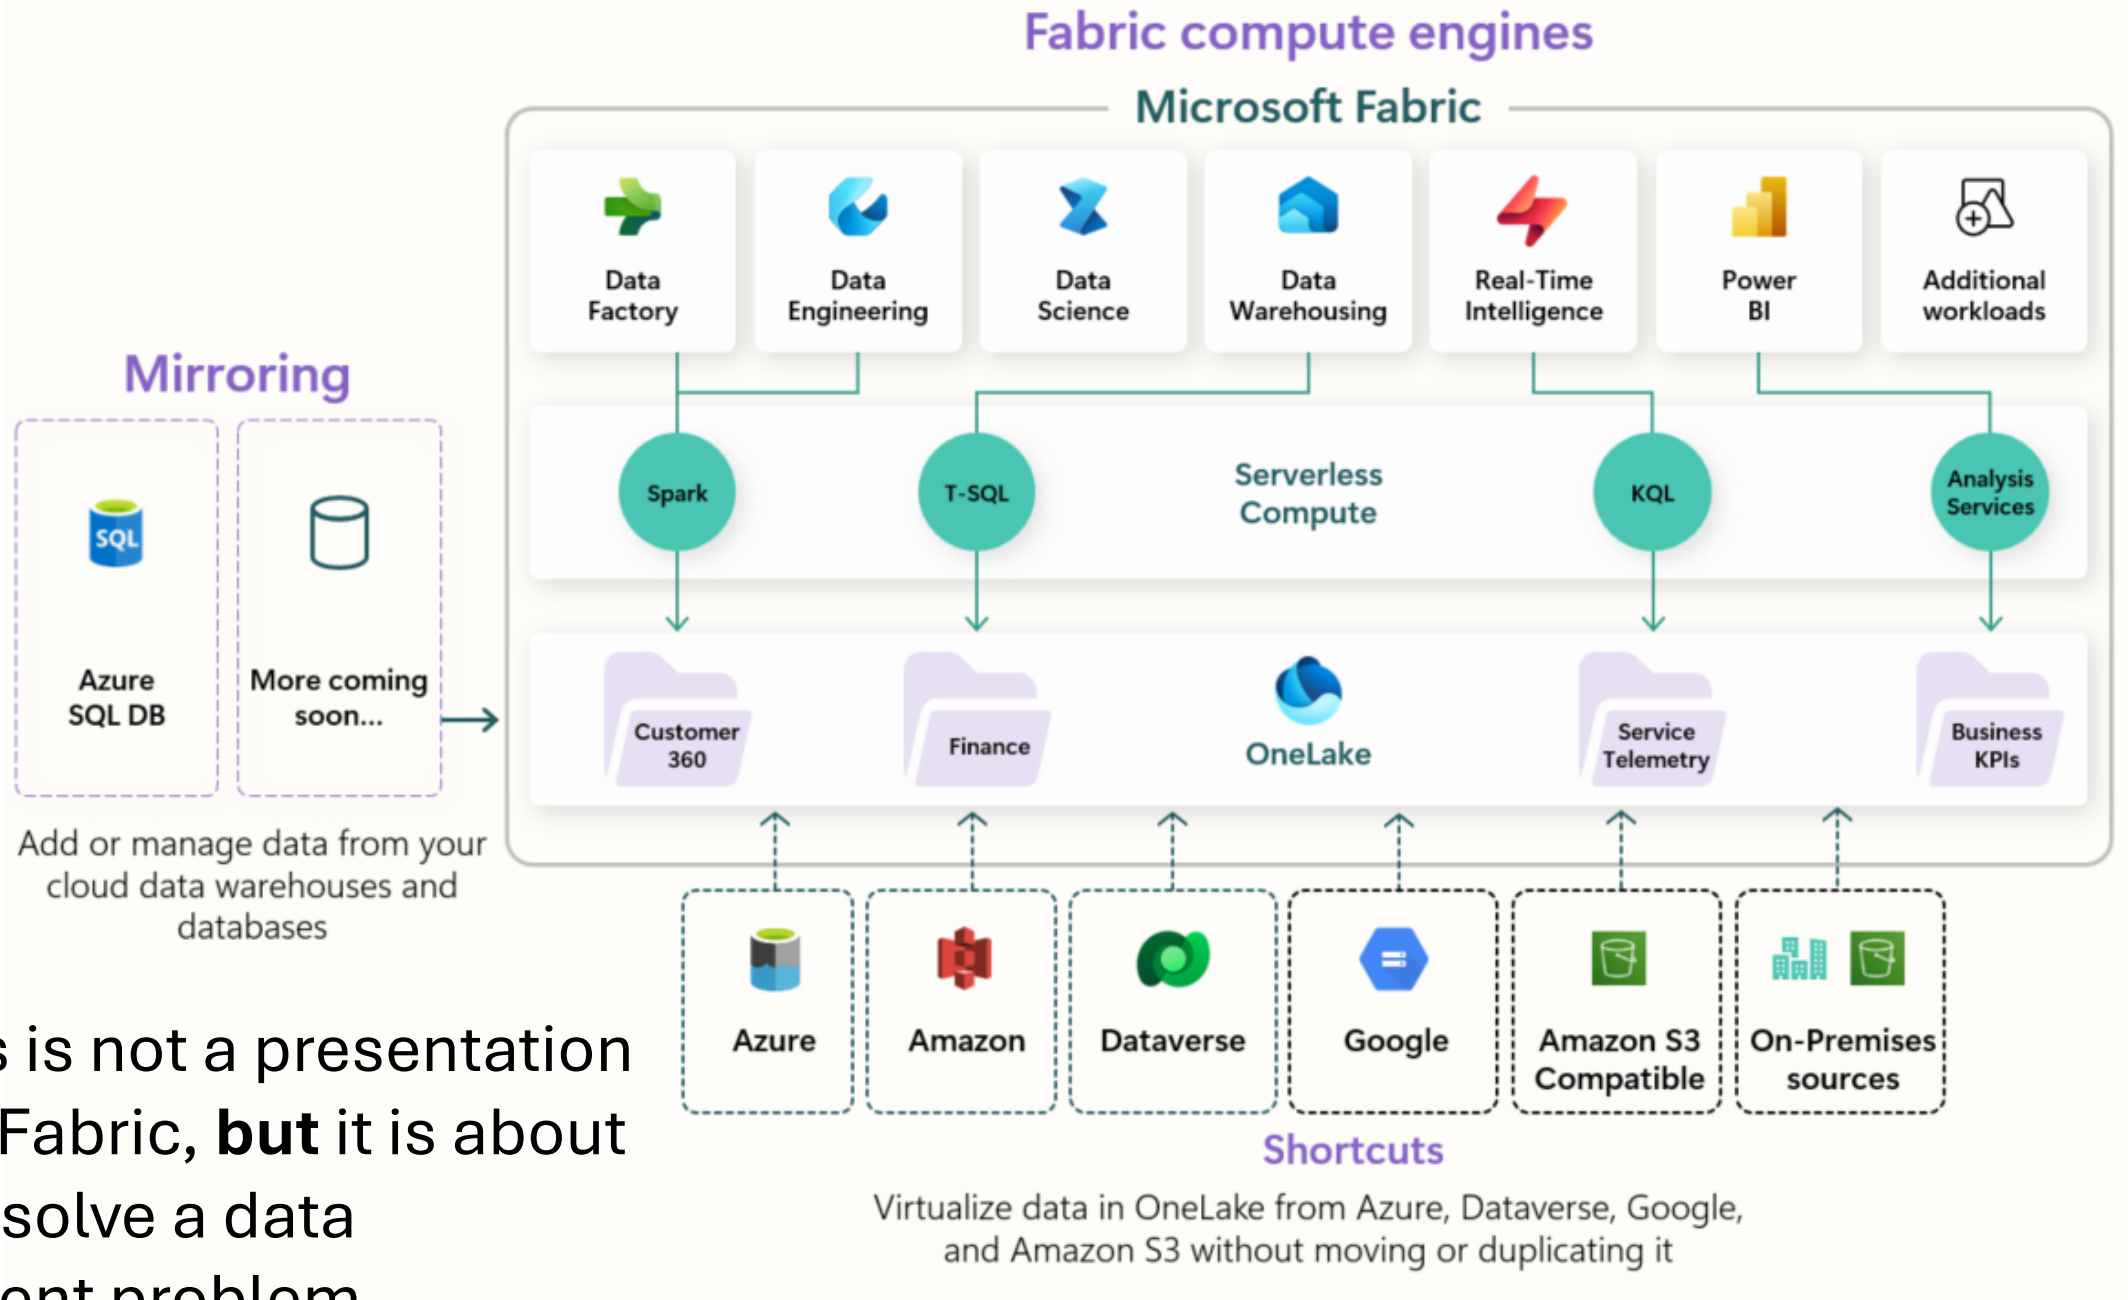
Fabric compute engines

Microsoft Fabric

Data Factory

Data Engineering

Data Science

Data Warehousing

Real-Time Intelligence

Power BI

Additional workloads

Spark

T-SQL

Serverless Compute

KQL

Analysis Services

Customer 360

Finance

OneLake

Service Telemetry

Business KPIs

Mirroring

Azure SQL DB

More coming soon...

Add or manage data from your cloud data warehouses and databases

Azure

Amazon

Dataverse

Google

Amazon S3 Compatible

On-Premises sources

Shortcuts

Virtualize data in OneLake from Azure, Dataverse, Google, and Amazon S3 without moving or duplicating it

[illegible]s is not a presentation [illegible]Fabric, **but** it is about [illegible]solve a data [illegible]ent problem